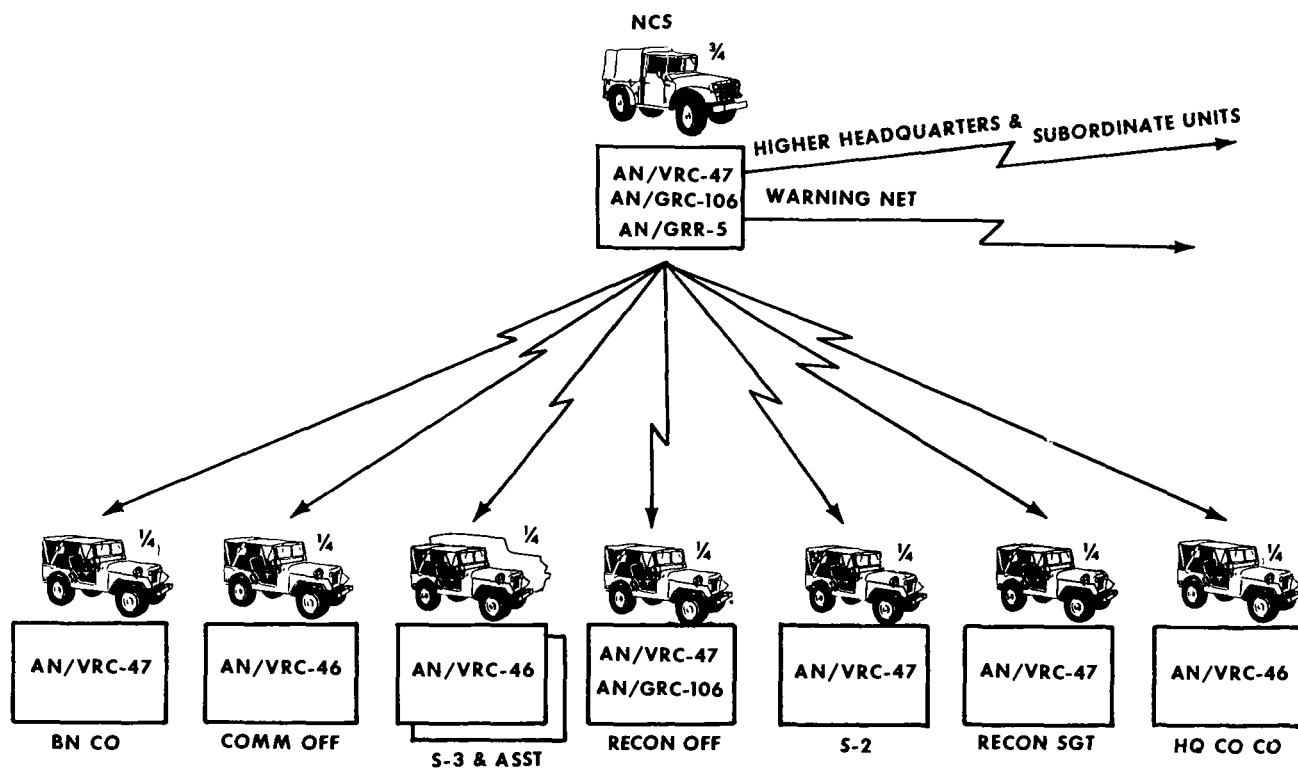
NCS

¾

AN/VRC-47
AN/GRC-106
AN/GRR-5

HIGHER HEADQUARTERS & SUBORDINATE UNITS

WARNING NET

¼

AN/VRC-47

BN CO

¼

AN/VRC-46

COMM OFF

¼

AN/VRC-46

S-3 & ASST

¼

AN/VRC-47
AN/GRC-106

RECON OFF

¼

AN/VRC-47

S-2

¼

AN/VRC-47

RECON SGT

¼

AN/VRC-46

HQ CO CO